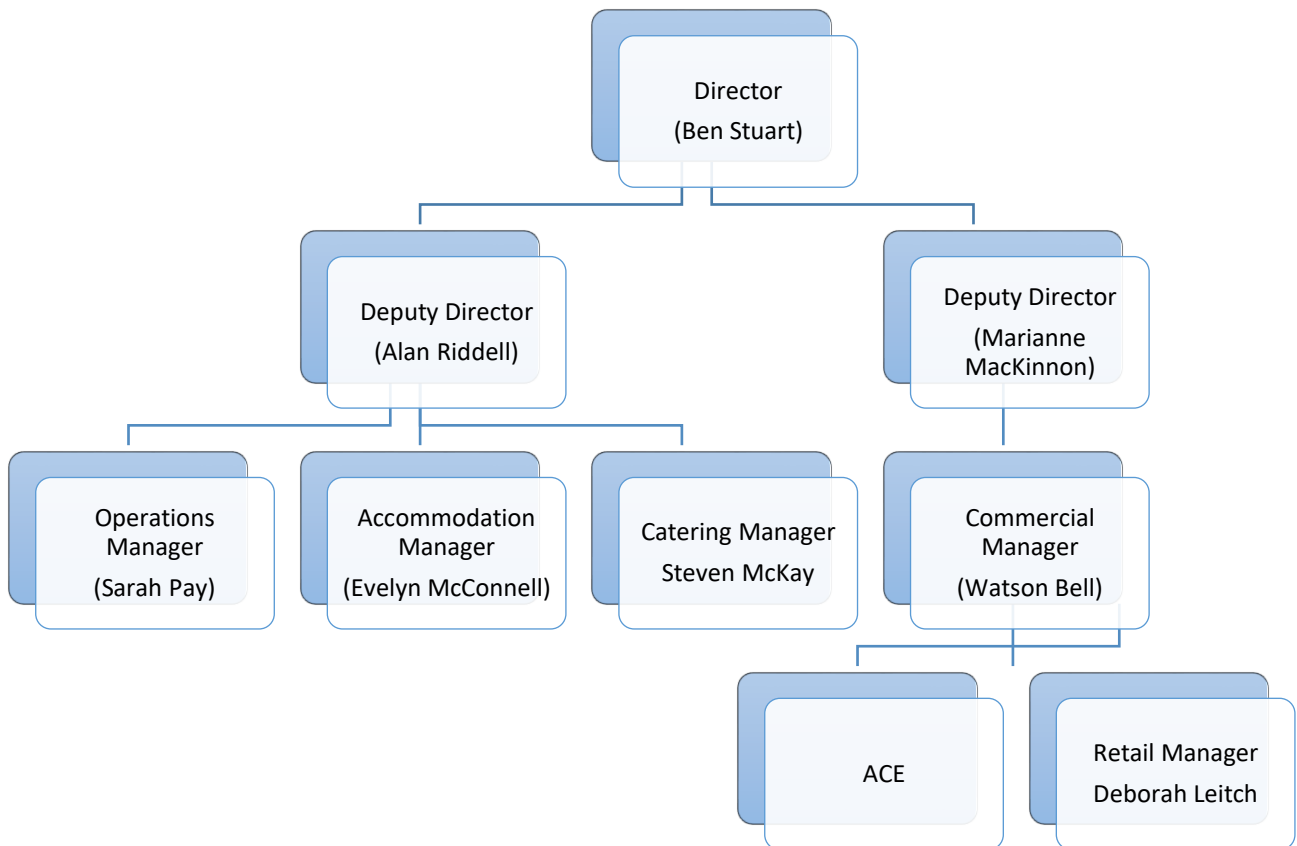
Director
(Ben Stuart)

Deputy Director
(Alan Riddell)

Deputy Director
(Marianne MacKinnon)

Operations Manager
(Sarah Pay)

Accommodation Manager
(Evelyn McConnell)

Catering Manager
Steven McKay

Commercial Manager
(Watson Bell)

ACE

Retail Manager
Deborah Leitch